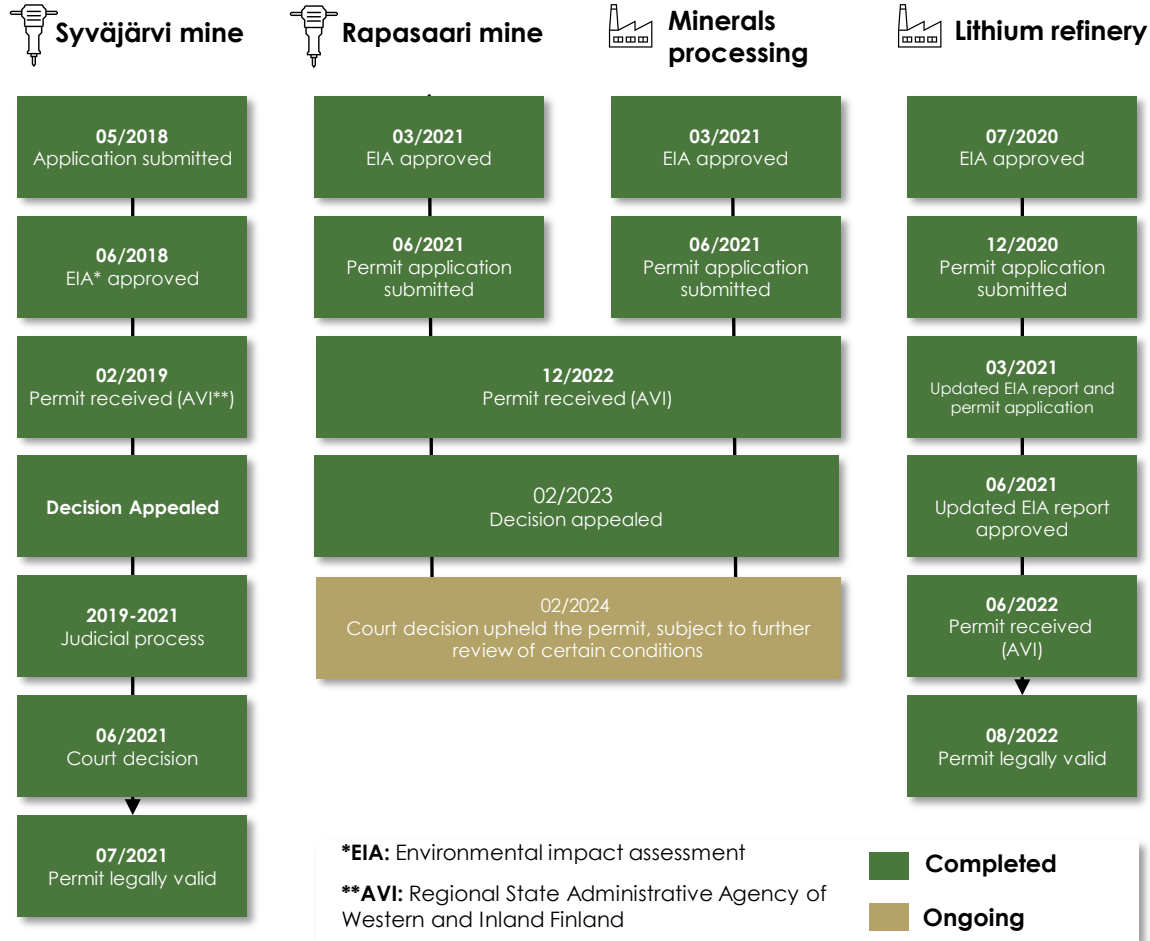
Syväjärvi mine

Rapasaari mine

Minerals processing

Lithium refinery

05/2018
Application submitted

06/2018
EIA* approved

02/2019
Permit received (AVI**)

Decision Appealed

2019-2021
Judicial process

06/2021
Court decision

07/2021
Permit legally valid

03/2021
EIA approved

06/2021
Permit application submitted

03/2021
EIA approved

06/2021
Permit application submitted

12/2022
Permit received (AVI)

02/2023
Decision appealed

02/2024
Court decision upheld the permit, subject to further review of certain conditions

07/2020
EIA approved

12/2020
Permit application submitted

03/2021
Updated EIA report and permit application

06/2021
Updated EIA report approved

06/2022
Permit received (AVI)

08/2022
Permit legally valid

*EIA: Environmental impact assessment

**AVI: Regional State Administrative Agency of Western and Inland Finland

Completed

Ongoing